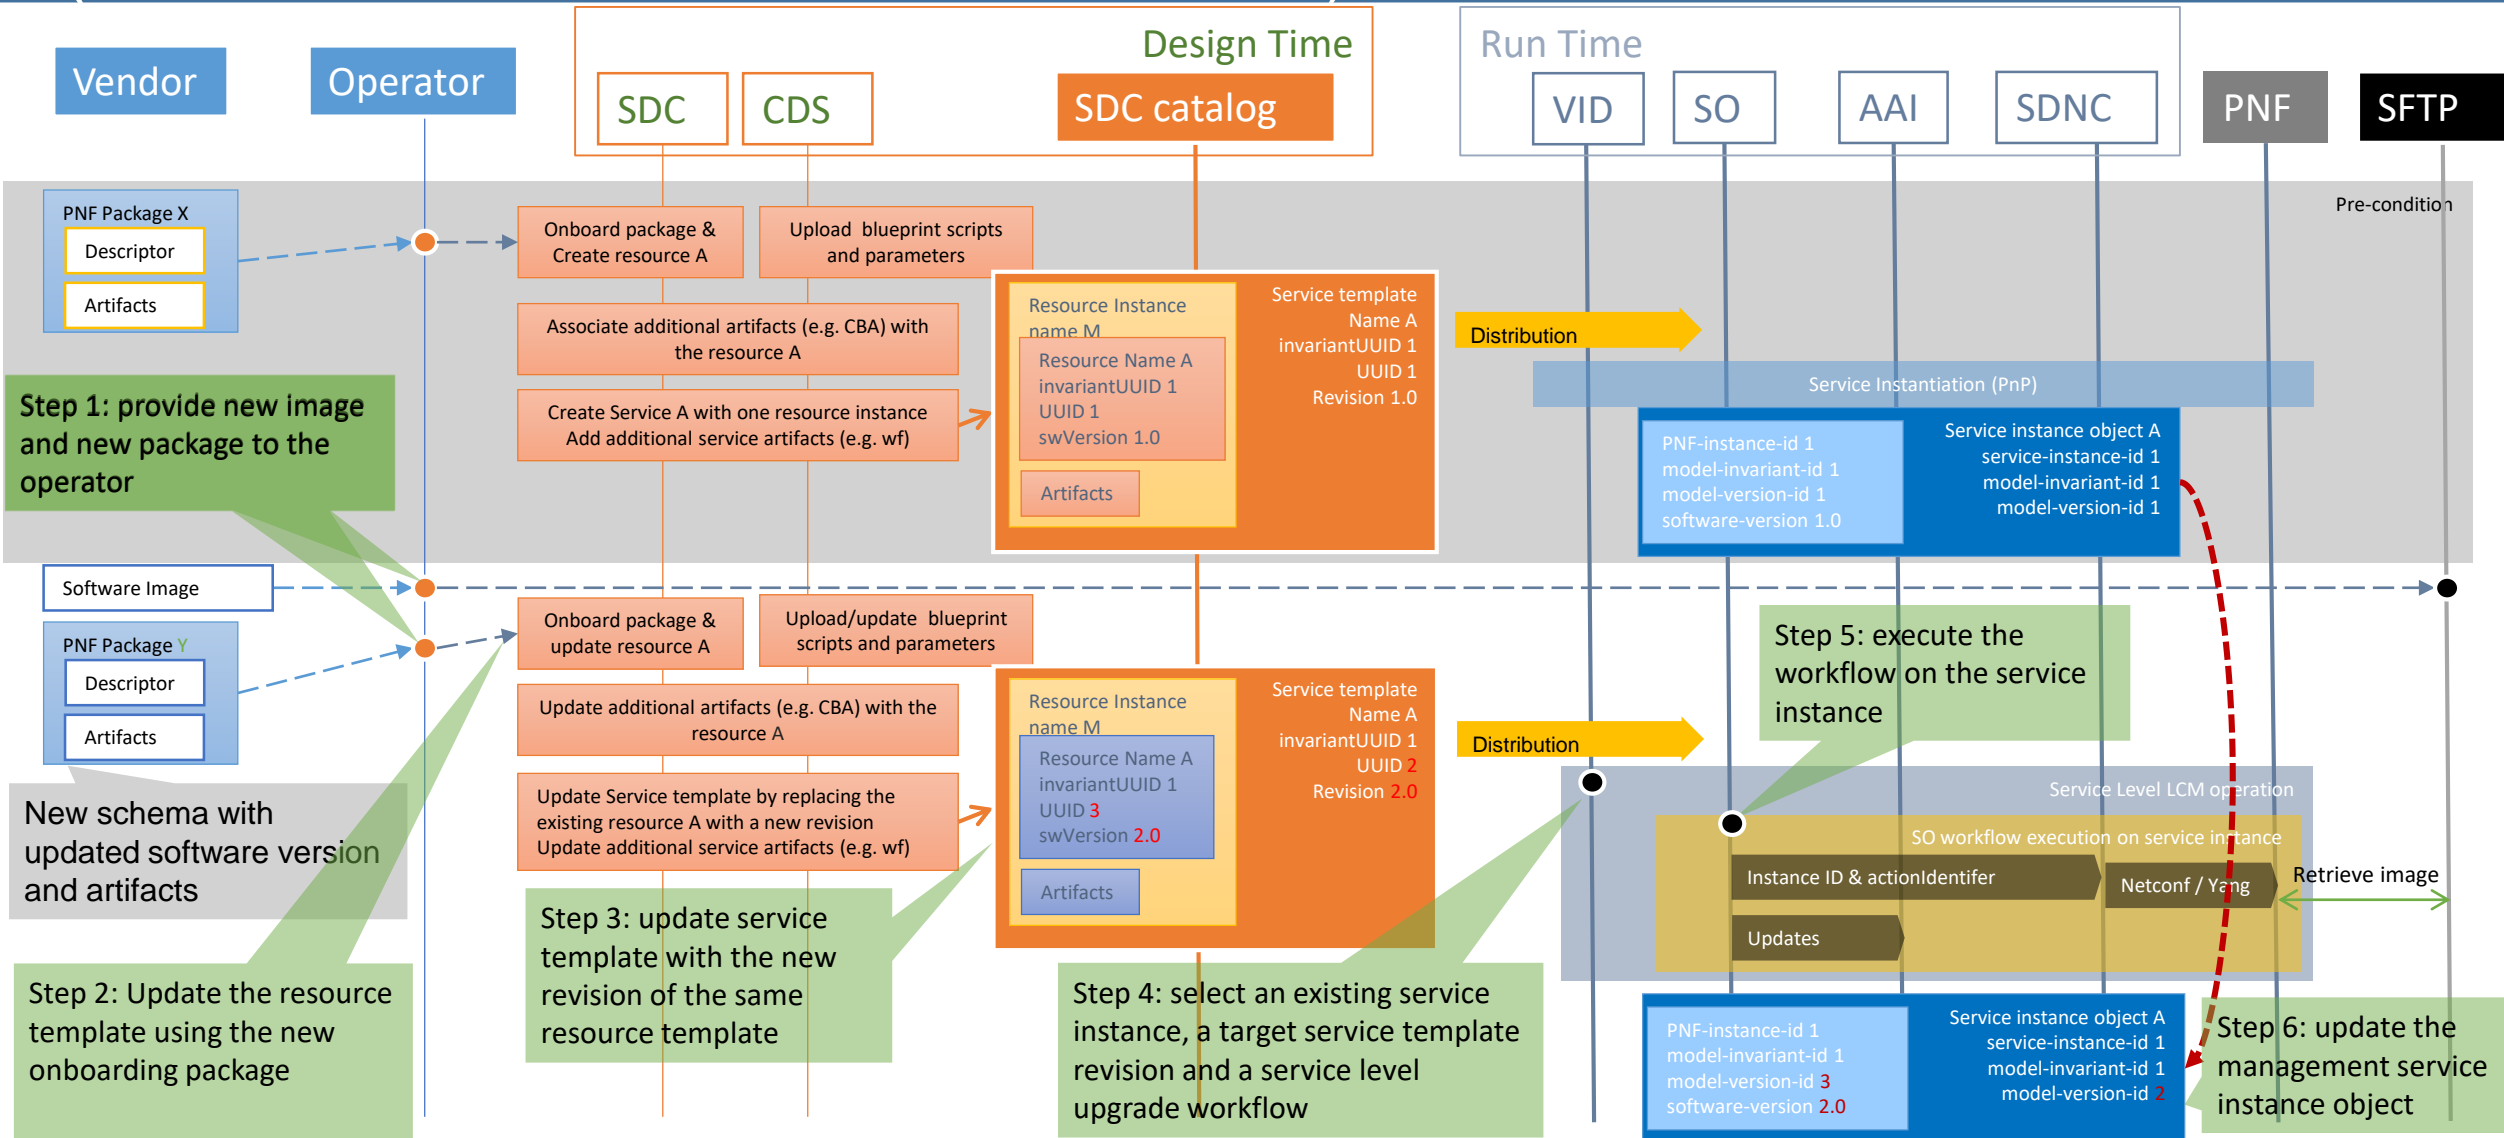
Vendor

Operator

Design Time

SDC

CDS

SDC catalog

Run Time

VID

SO

AAI

SDNC

PNF

SFTP

Pre-condition

PNF Package X

Descriptor

Artifacts

Onboard package & Create resource A

Upload blueprint scripts and parameters

Associate additional artifacts (e.g. CBA) with the resource A

Create Service A with one resource instance Add additional service artifacts (e.g. wf)

Resource Instance name M

Resource Name A invariantUUID 1 UUID 1 swVersion 1.0

Artifacts

Service template Name A invariantUUID 1 UUID 1 Revision 1.0

Distribution

Service Instantiation (PnP)

PNF-instance-id 1 model-invariant-id 1 model-version-id 1 software-version 1.0

Service instance object A service-instance-id 1 model-invariant-id 1 model-version-id 1

Step 1: provide new image and new package to the operator

Software Image

PNF Package Y

Descriptor

Artifacts

Onboard package & update resource A

Upload/update blueprint scripts and parameters

Update additional artifacts (e.g. CBA) with the resource A

Update Service template by replacing the existing resource A with a new revision Update additional service artifacts (e.g. wf)

Resource Instance name M

Resource Name A invariantUUID 1 UUID 3 swVersion 2.0

Artifacts

Service template Name A invariantUUID 1 UUID 2 Revision 2.0

Distribution

Step 5: execute the workflow on the service instance

Service Level LCM operation

SO workflow execution on service instance

Instance ID & actionIdentifer

Netconf / Yang

Retrieve image

Updates

New schema with updated software version and artifacts

Step 2: Update the resource template using the new onboarding package

Step 3: update service template with the new revision of the same resource template

Step 4: select an existing service instance, a target service template revision and a service level upgrade workflow

PNF-instance-id 1 model-invariant-id 1 model-version-id 3 software-version 2.0

Service instance object A service-instance-id 1 model-invariant-id 1 model-version-id 2

Step 6: update the management service instance object